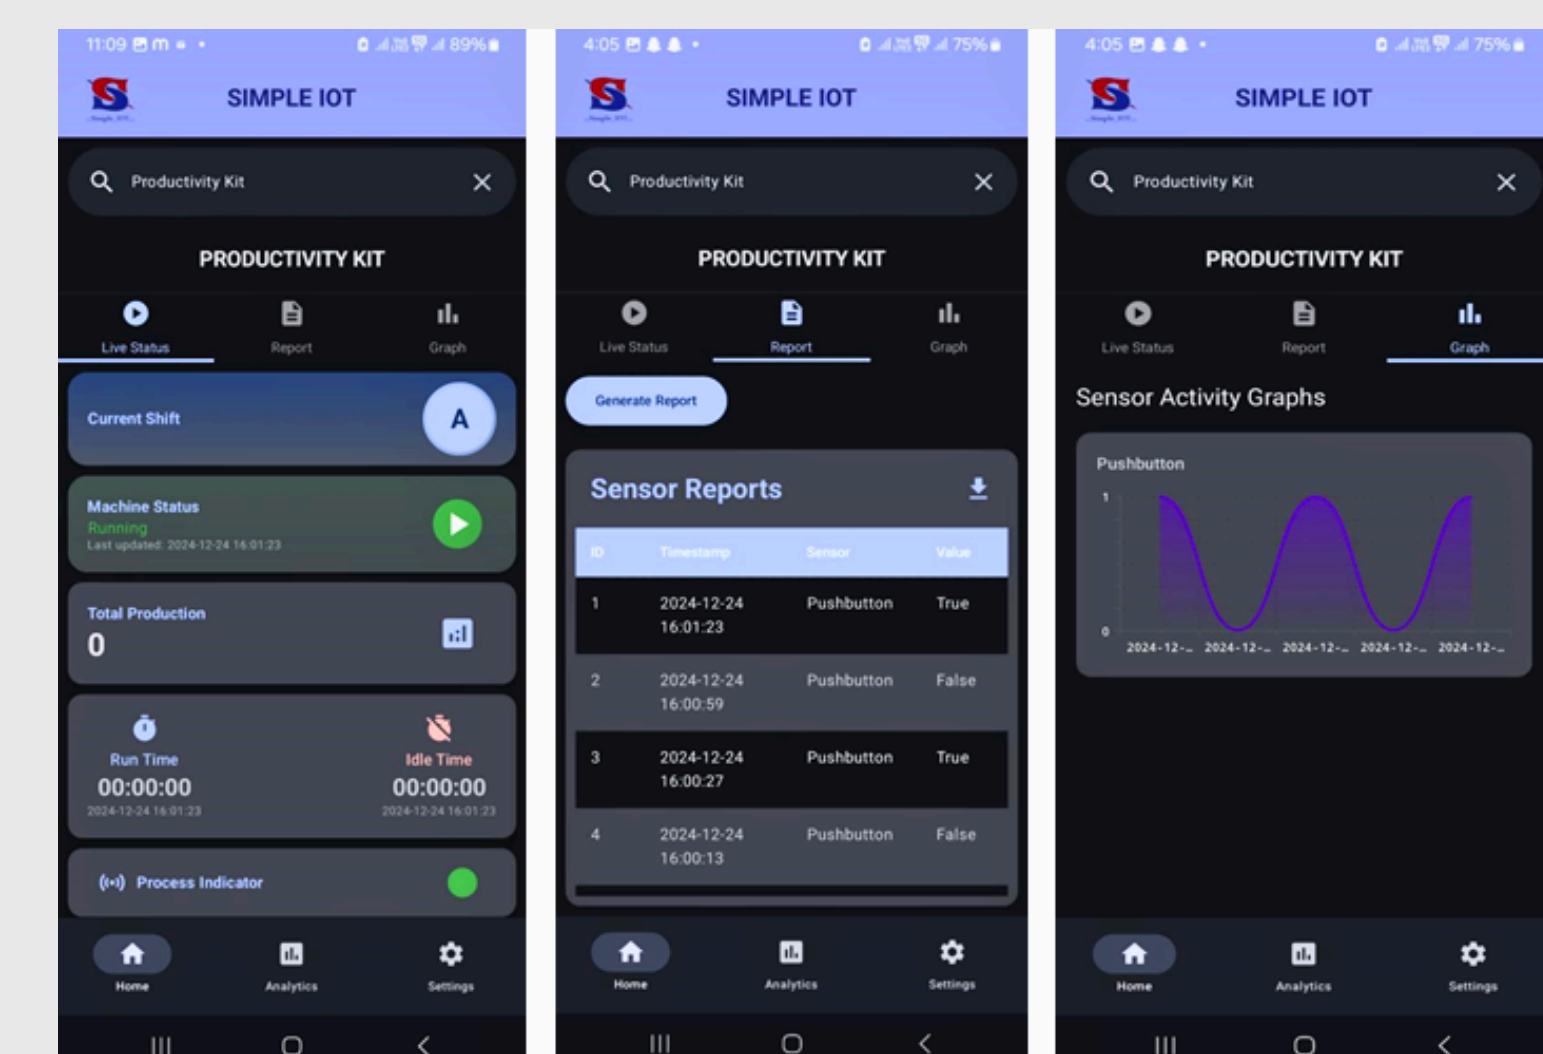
11:09 89%

SIMPLE IOT

Productivity Kit

PRODUCTIVITY KIT

Live Status
Report
Graph

Current Shift
A

Machine Status
Running
Last updated: 2024-12-24 16:01:23

Total Production
0

Run Time
00:00:00
2024-12-24 16:01:23

Idle Time
00:00:00
2024-12-24 16:01:23

Process Indicator

Home
Analytics
Settings

4:05 75%

SIMPLE IOT

Productivity Kit

PRODUCTIVITY KIT

Live Status
Report
Graph

Generate Report

Sensor Reports

| ID | Timestamp | Sensor | Value |
|---|---|---|---|
| 1 | 2024-12-24 16:01:23 | Pushbutton | True |
| 2 | 2024-12-24 16:00:59 | Pushbutton | False |
| 3 | 2024-12-24 16:00:27 | Pushbutton | True |
| 4 | 2024-12-24 16:00:13 | Pushbutton | False |

Home
Analytics
Settings

4:05 75%

SIMPLE IOT

Productivity Kit

PRODUCTIVITY KIT

Live Status
Report
Graph

Sensor Activity Graphs

Pushbutton
1
0
2024-12-... 2024-12-... 2024-12-... 2024-12-... 2024-12-...

Home
Analytics
Settings